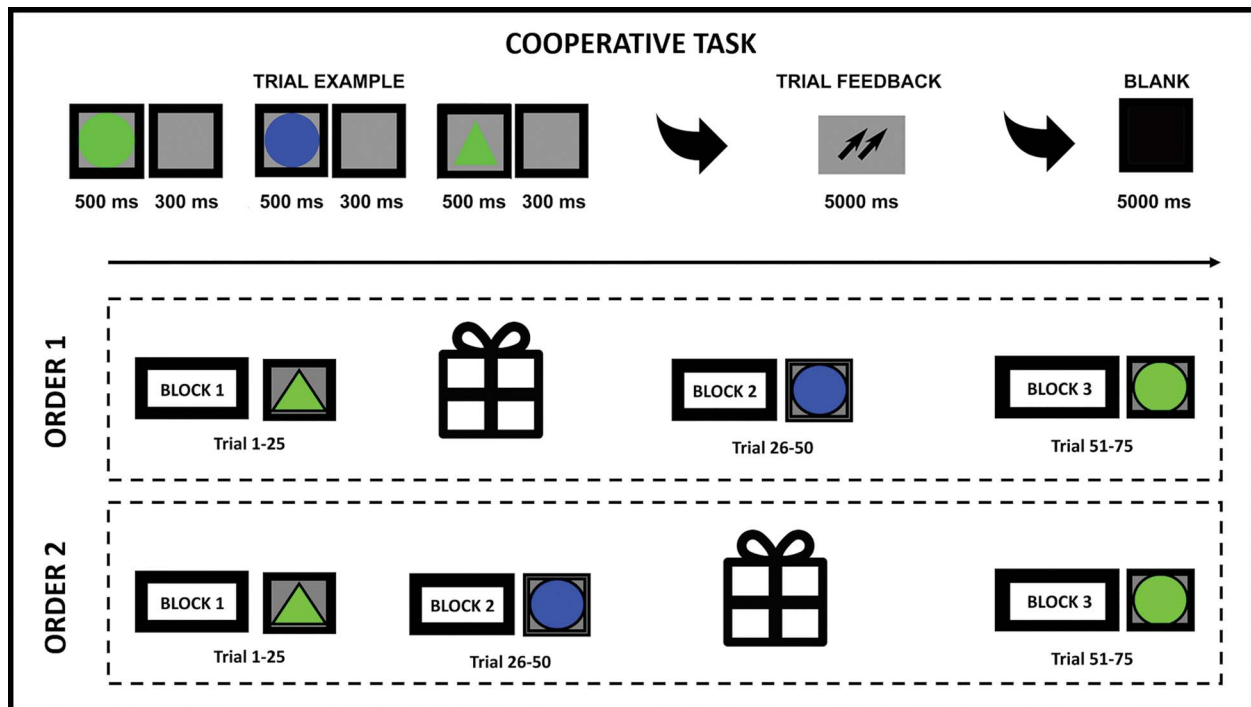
COOPERATIVE TASK

TRIAL EXAMPLE

500 ms 300 ms 500 ms 300 ms 500 ms 300 ms

TRIAL FEEDBACK

5000 ms

BLANK

5000 ms

ORDER 1

BLOCK 1

Trial 1-25

BLOCK 2

Trial 26-50

BLOCK 3

Trial 51-75

ORDER 2

BLOCK 1

Trial 1-25

BLOCK 2

Trial 26-50

BLOCK 3

Trial 51-75